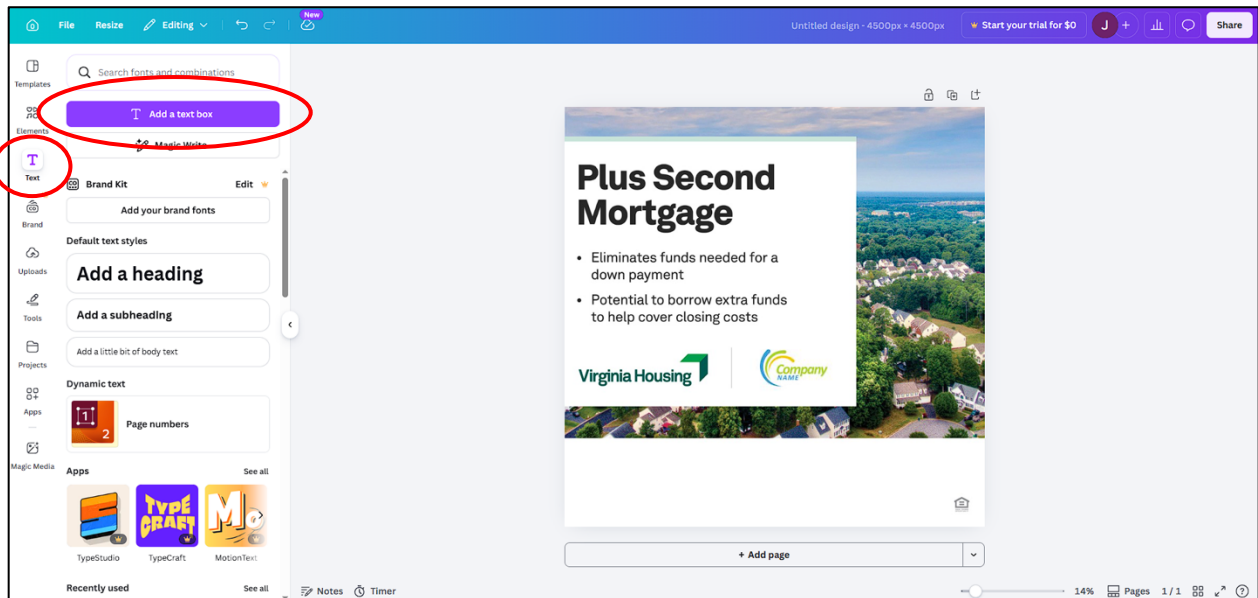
File Resize Editing New Untitled design - 4500px × 4500px Start your trial for $0 J Share

Templates
Elements
Text
Brand
Uploads
Tools
Projects
Apps
Magic Media

Search fonts and combinations
Add a text box
Magic Write
Brand Kit Edit
Add your brand fonts
Default text styles
Add a heading
Add a subheading
Add a little bit of body text
Dynamic text
Page numbers
Apps See all
TypeStudio TypeCraft MotionText
Recently used See all

Plus Second Mortgage

- Eliminates funds needed for a down payment
- Potential to borrow extra funds to help cover closing costs

Virginia Housing
Company NAME

+ Add page

Notes Timer 14% Pages 1 / 1